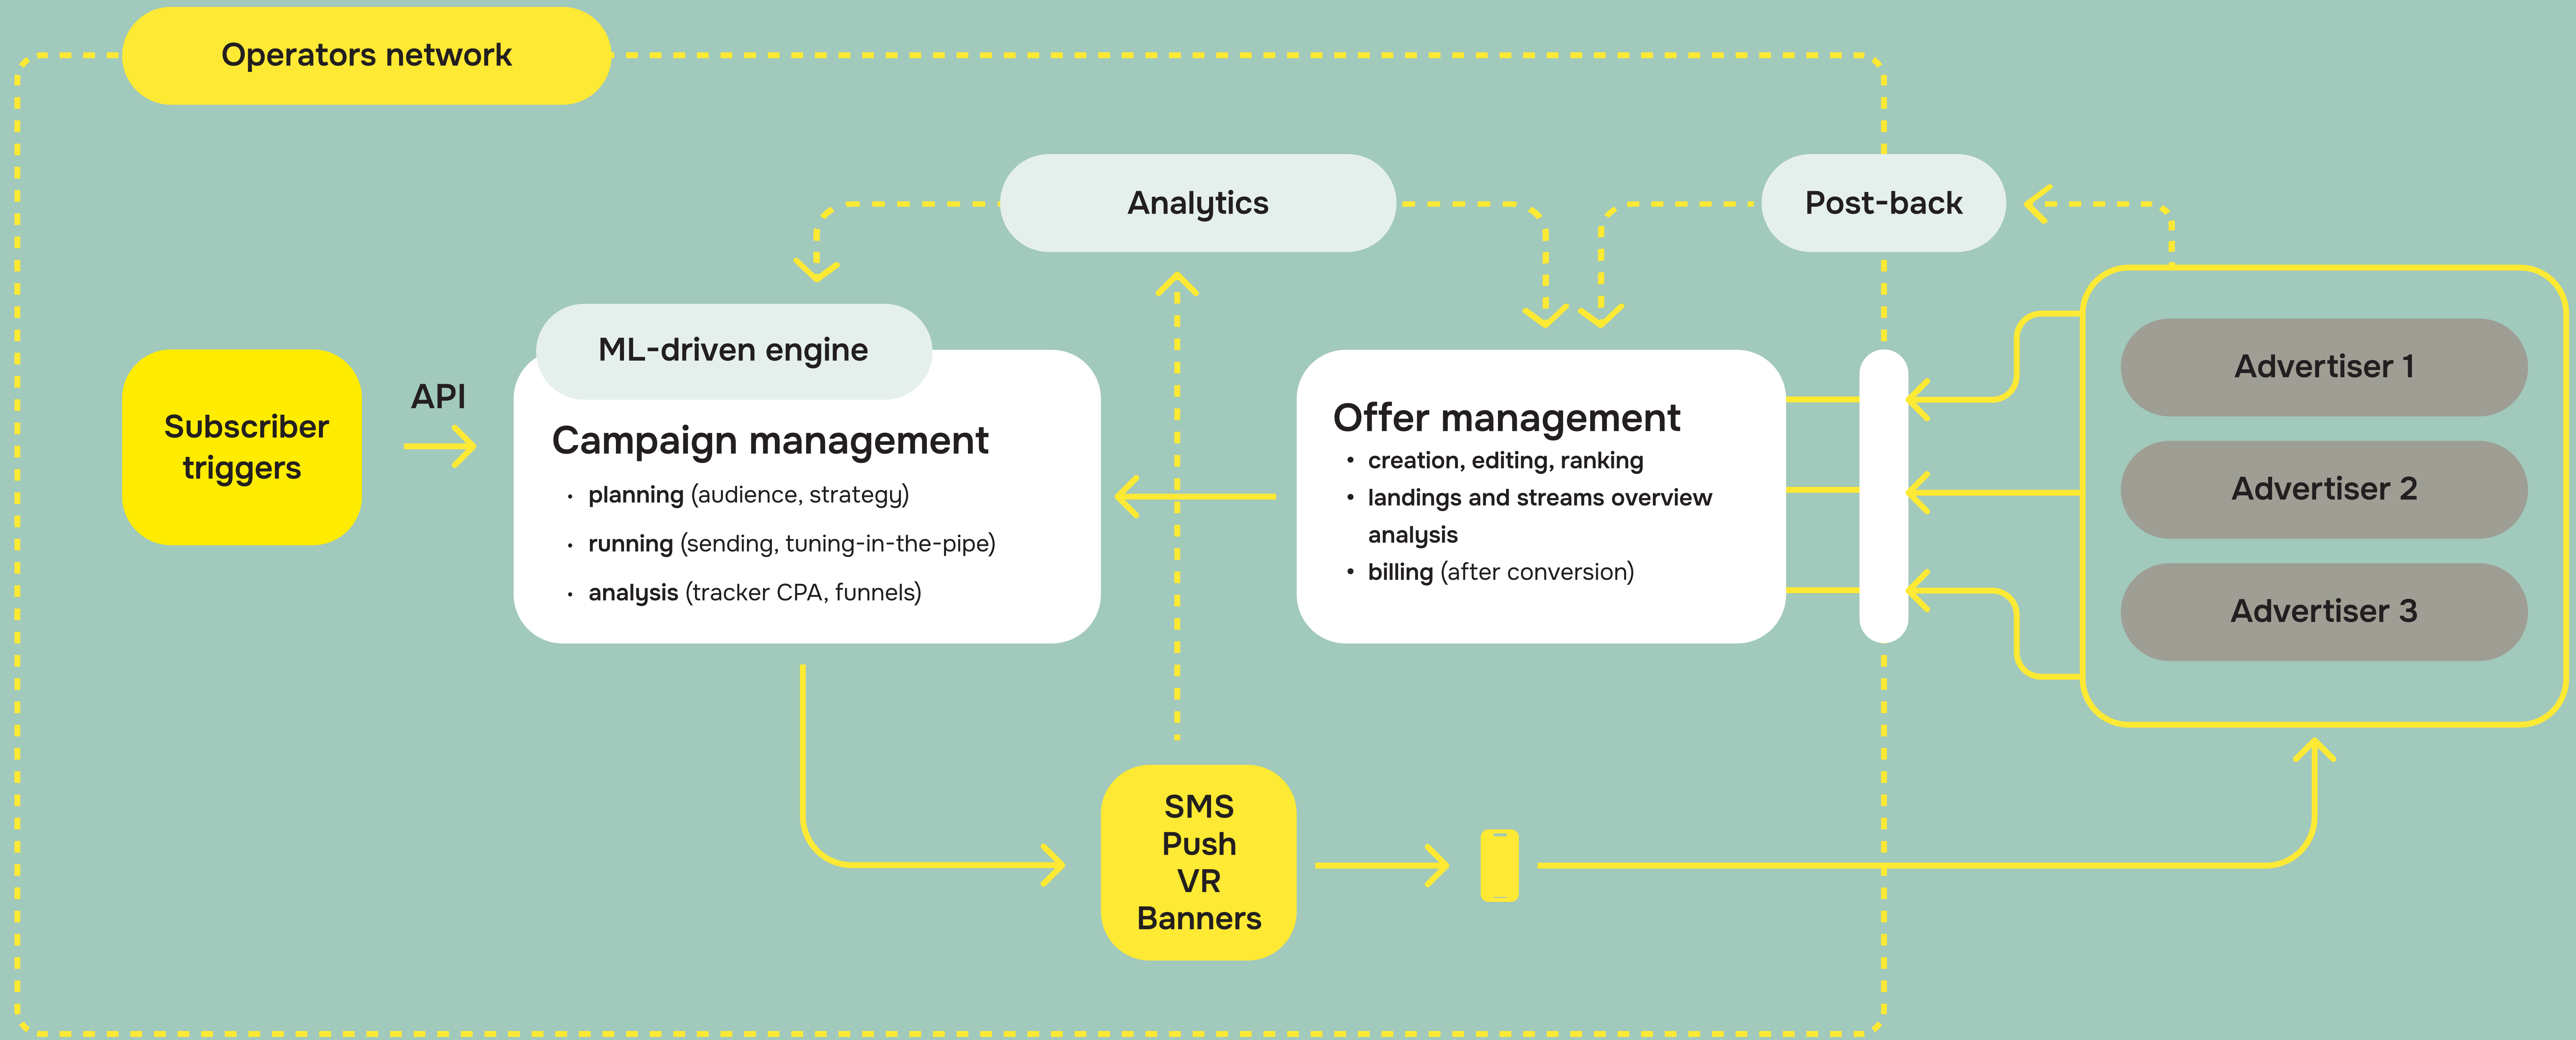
Operators network

Analytics

Post-back

Subscriber triggers

API

ML-driven engine

Campaign management

- planning (audience, strategy)
- running (sending, tuning-in-the-pipe)
- analysis (tracker CPA, funnels)

Offer management

- creation, editing, ranking
- landings and streams overview analysis
- billing (after conversion)

Advertiser 1

Advertiser 2

Advertiser 3

SMS
Push
VR
Banners